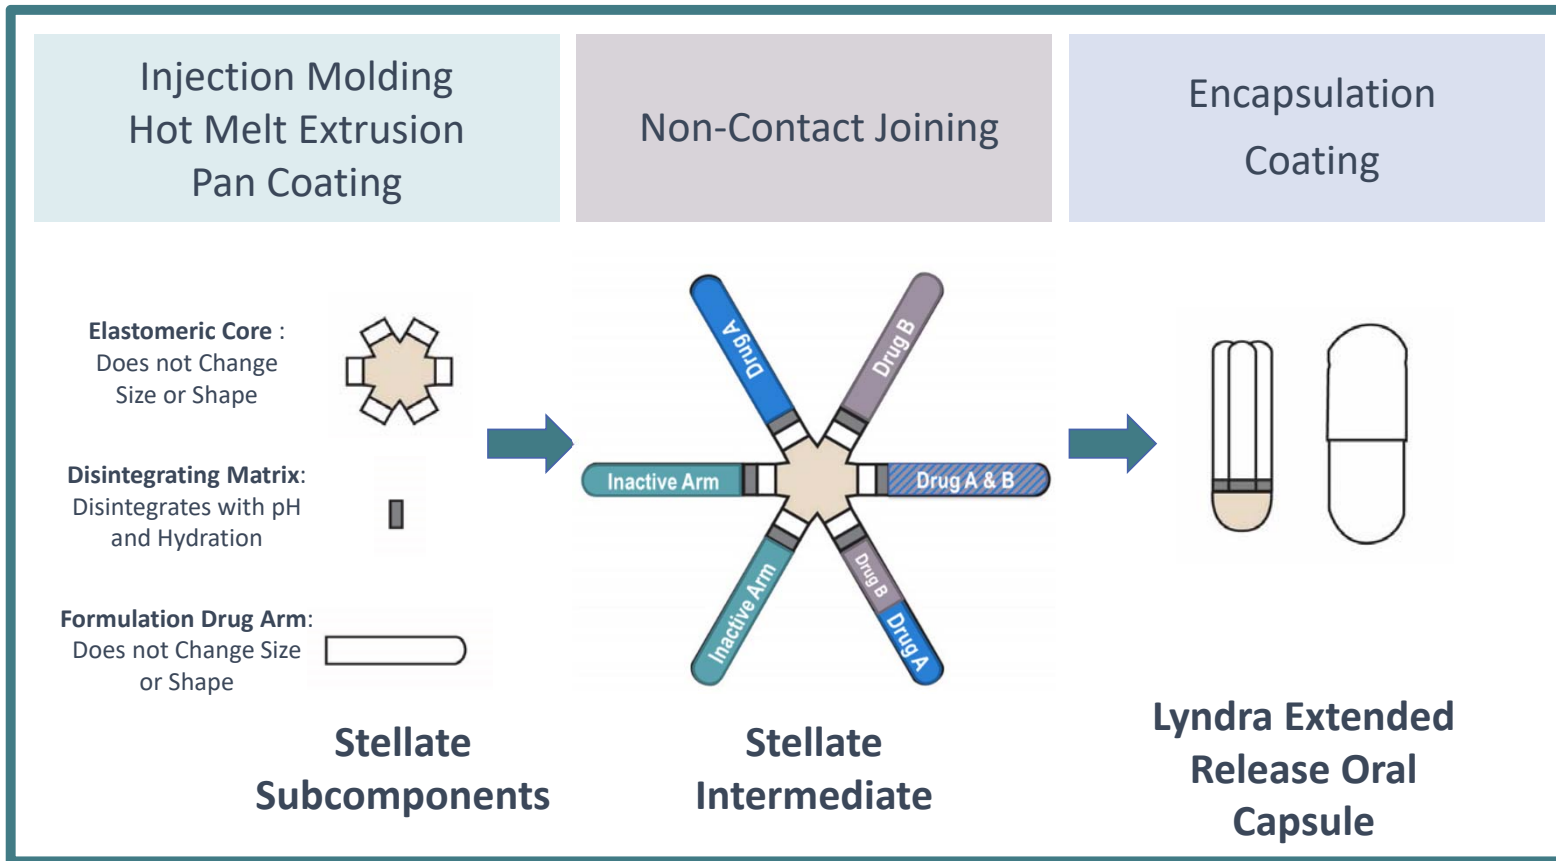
Injection Molding
Hot Melt Extrusion
Pan Coating

Non-Contact Joining

Encapsulation
Coating

Elastomeric Core : Does not Change Size or Shape

Disintegrating Matrix: Disintegrates with pH and Hydration

Formulation Drug Arm: Does not Change Size or Shape

Drug A
Drug B
Inactive Arm
Drug A & B
Inactive Arm
Drug B
Drug A

Stellate Subcomponents

Stellate Intermediate

Lyndra Extended Release Oral Capsule